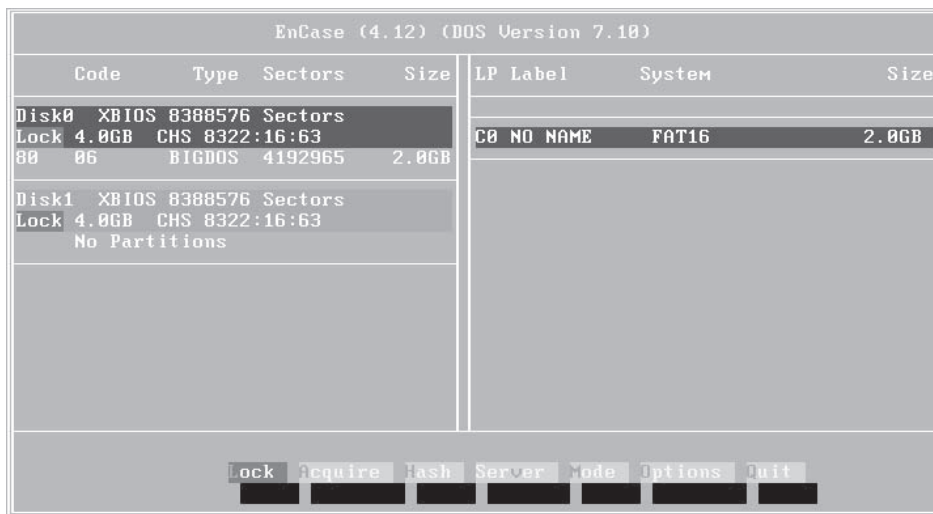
EnCase (4.12) (DOS Version 7.10)

| Code | Type | Sectors | Size |
|---|---|---|---|
| Disk0 XBIOS 8388576 Sectors | | | |
| Lock 4.0GB CHS 8322:16:63 | | | |
| 80 | 06 | BIGDOS 4192965 | 2.0GB |
| Disk1 XBIOS 8388576 Sectors | | | |
| Lock 4.0GB CHS 8322:16:63 | | | |
| No Partitions | | | |

| LP Label | System | Size |
|---|---|---|
| C0 NO NAME | FAT16 | 2.0GB |

Lock Acquire Hash Server Mode Options Quit